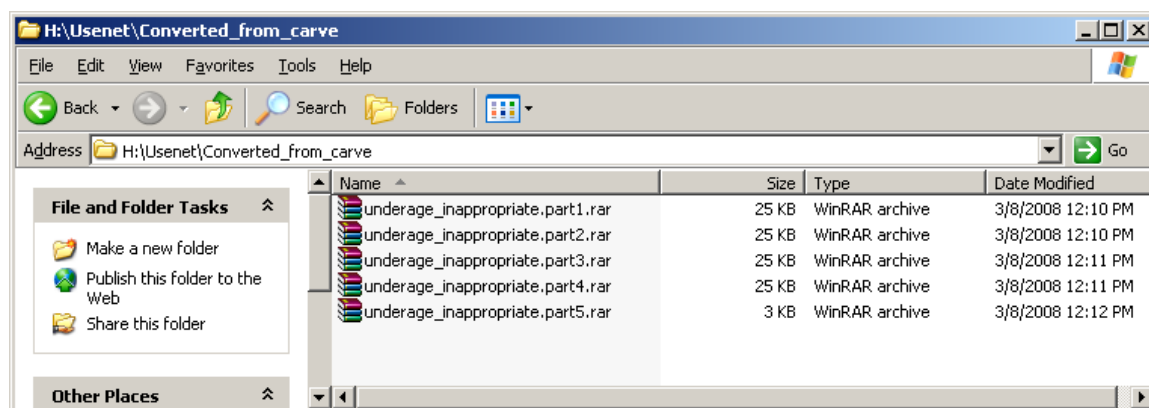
H:\Usenet\Converted_from_carve

File Edit View Favorites Tools Help

Back Search Folders

Address H:\Usenet\Converted_from_carve Go

File and Folder Tasks

Make a new folder
Publish this folder to the Web
Share this folder

Other Places

| Name | Size | Type | Date Modified |
|---|---|---|---|
| underage_inappropriate.part1.rar | 25 KB | WinRAR archive | 3/8/2008 12:10 PM |
| underage_inappropriate.part2.rar | 25 KB | WinRAR archive | 3/8/2008 12:10 PM |
| underage_inappropriate.part3.rar | 25 KB | WinRAR archive | 3/8/2008 12:11 PM |
| underage_inappropriate.part4.rar | 25 KB | WinRAR archive | 3/8/2008 12:11 PM |
| underage_inappropriate.part5.rar | 3 KB | WinRAR archive | 3/8/2008 12:12 PM |